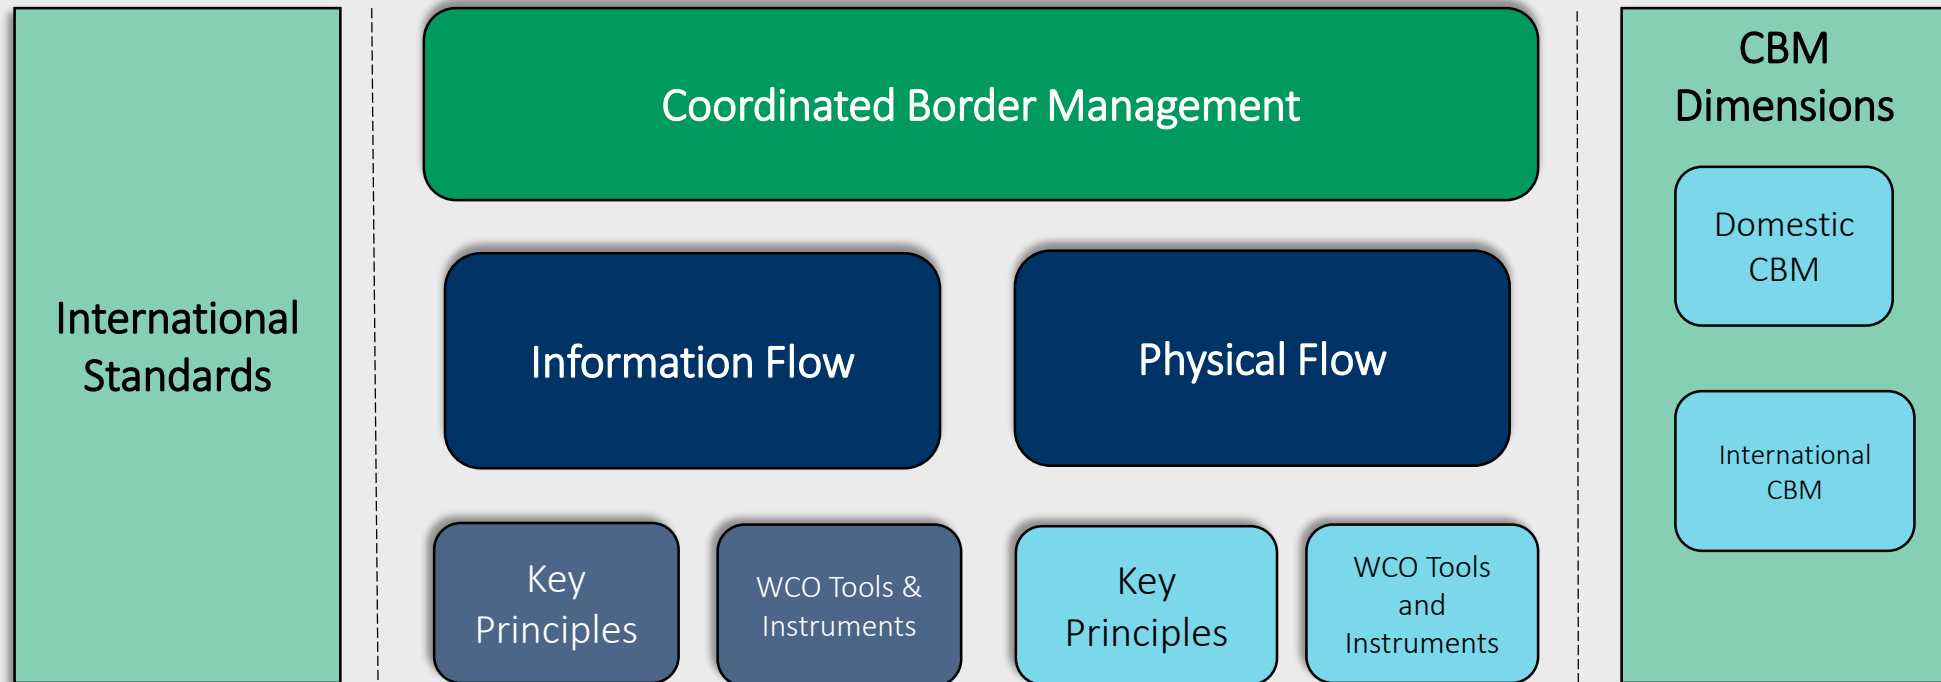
International Standards

Coordinated Border Management

Information Flow

Physical Flow

Key Principles

WCO Tools & Instruments

Key Principles

WCO Tools and Instruments

CBM Dimensions

Domestic CBM

International CBM